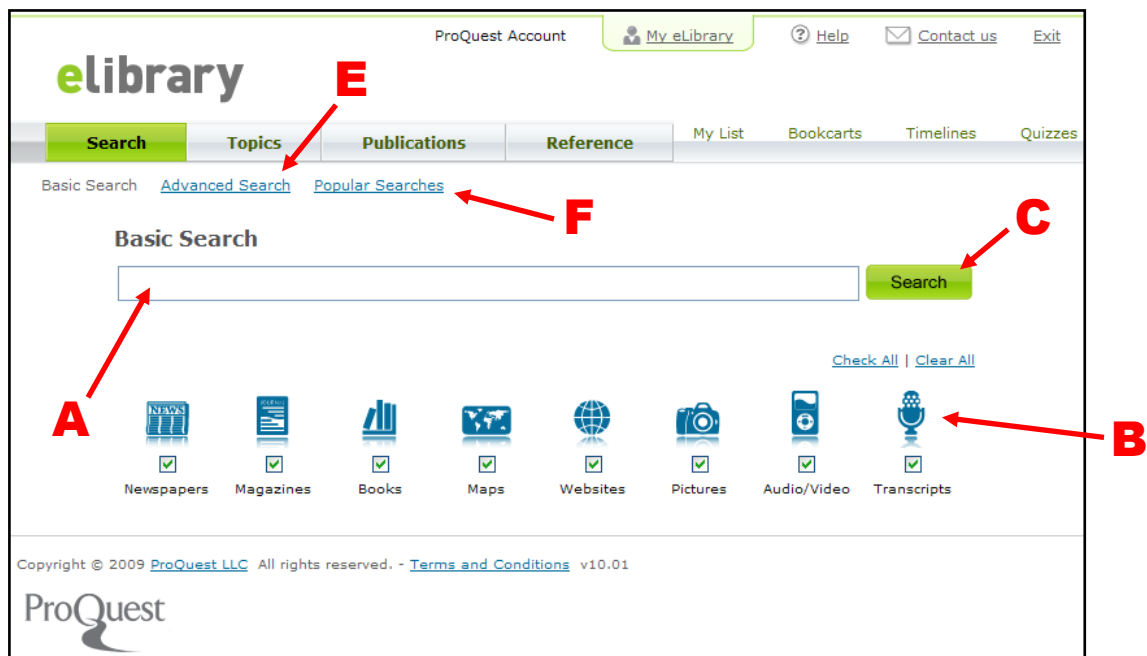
ProQuest Account | My eLibrary | Help | Contact us | Exit

elibrary

E

Search | Topics | Publications | Reference | My List | Bookcarts | Timelines | Quizzes

Basic Search | Advanced Search | Popular Searches

F

C

Basic Search

Search

Check All | Clear All

A

NEWS

B

Newspapers | Magazines | Books | Maps | Websites | Pictures | Audio/Video | Transcripts

Copyright © 2009 ProQuest LLC All rights reserved. - Terms and Conditions v10.01

ProQuest